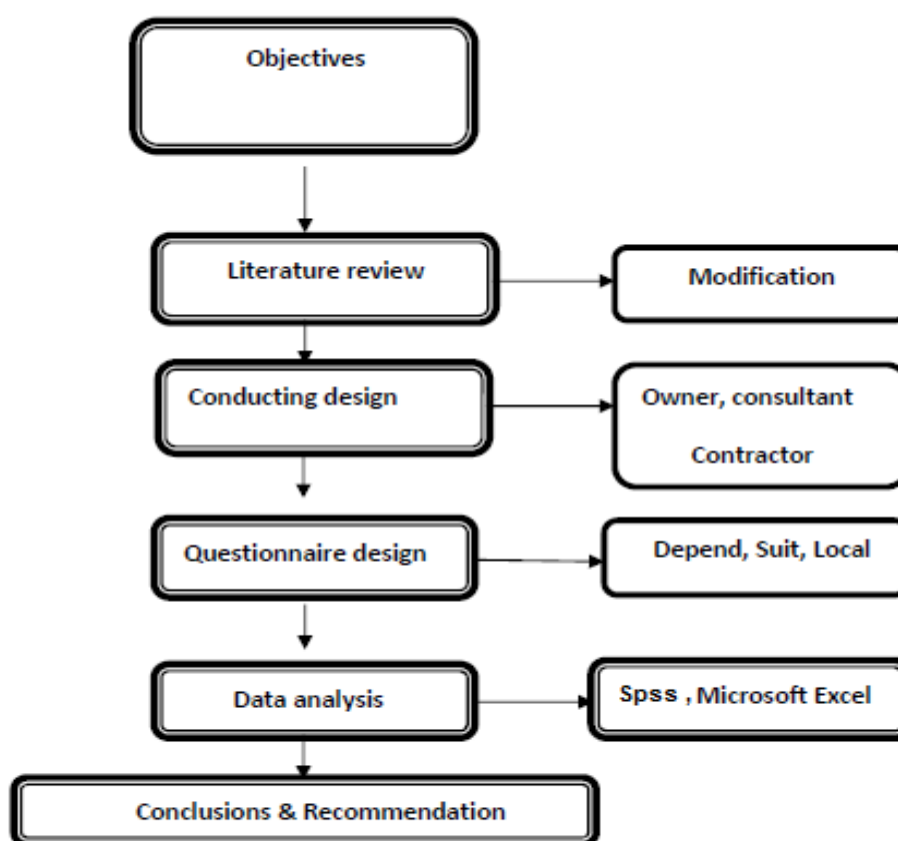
Objectives

Literature review

Modification

Conducting design

Owner, consultant

Contractor

Questionnaire design

Depend, Suit, Local

Data analysis

Spss , Microsoft Excel

Conclusions & Recommendation